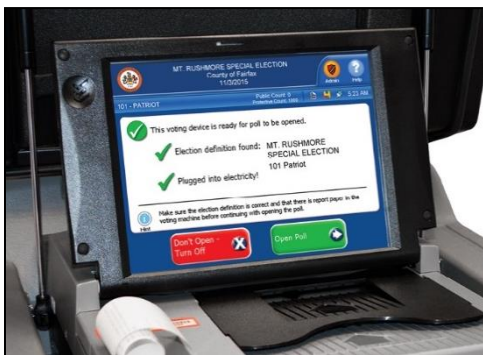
MT. RUSHMORE SPECIAL ELECTION
County of Fairfax
11/3/2015

Admin

Help

101 - PATRIOT

Public Count: 0
Protective Count: 1686

5:21 AM

This voting device is ready for poll to be opened.

Election definition found: MT. RUSHMORE SPECIAL ELECTION 101 Patriot

Plugged into electricity!

Make sure the election definition is correct and that there is report paper in the voting machine before continuing with opening the poll.

Hint

Don't Open - Turn Off

Open Poll